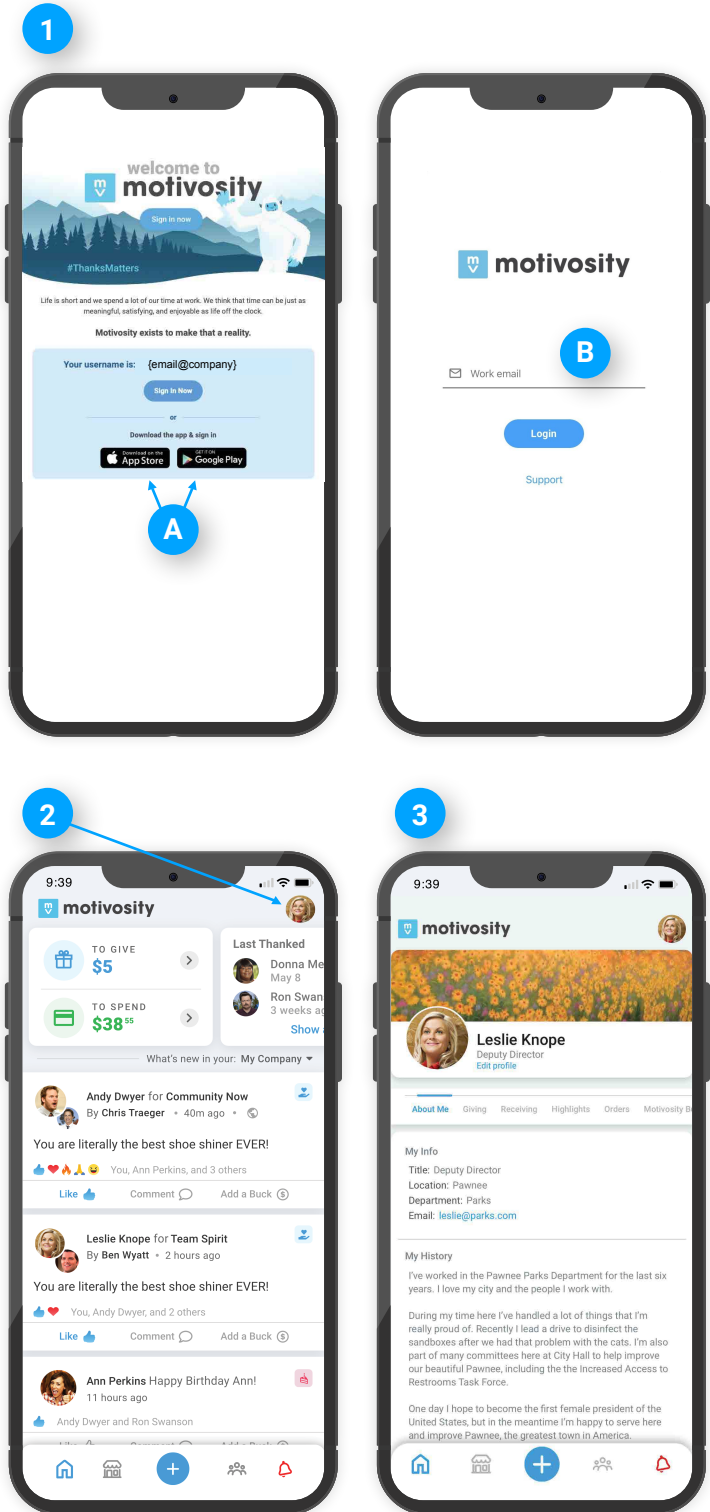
1

welcome to
motivosity
Sign in now
#ThanksMatters

Life is short and we spend a lot of our time at work. We think that time can be just as meaningful, satisfying, and enjoyable as life off the clock.

Motivosity exists to make that a reality.

Your username is: {email@company}
Sign In Now
or
Download the app & sign in
Download on the App Store
GET IT ON Google Play

A

motivosity
B
Work email
Login
Support

2

9:39
motivosity
TO GIVE
$5
TO SPEND
$38$^{55}$
Last Thanked
Donna Me
May 8
Ron Swan
3 weeks ag
Show
What's new in your: My Company

Andy Dwyer for Community Now
By Chris Traeger • 40m ago •
You are literally the best shoe shiner EVER!
You, Ann Perkins, and 3 others
Like Comment Add a Buck

Leslie Knope for Team Spirit
By Ben Wyatt • 2 hours ago
You are literally the best shoe shiner EVER!
You, Andy Dwyer, and 2 others
Like Comment Add a Buck

Ann Perkins Happy Birthday Ann!
11 hours ago
Andy Dwyer and Ron Swanson

3

9:39
motivosity
Leslie Knope
Deputy Director
Edit profile
About Me Giving Receiving Highlights Orders Motivosity B

My Info
Title: Deputy Director
Location: Pawnee
Department: Parks
Email: leslie@parks.com

My History
I've worked in the Pawnee Parks Department for the last six years. I love my city and the people I work with.

During my time here I've handled a lot of things that I'm really proud of. Recently I lead a drive to disinfect the sandboxes after we had that problem with the cats. I'm also part of many committees here at City Hall to help improve our beautiful Pawnee, including the the Increased Access to Restrooms Task Force.

One day I hope to become the first female president of the United States, but in the meantime I'm happy to serve here and improve Pawnee, the greatest town in America.